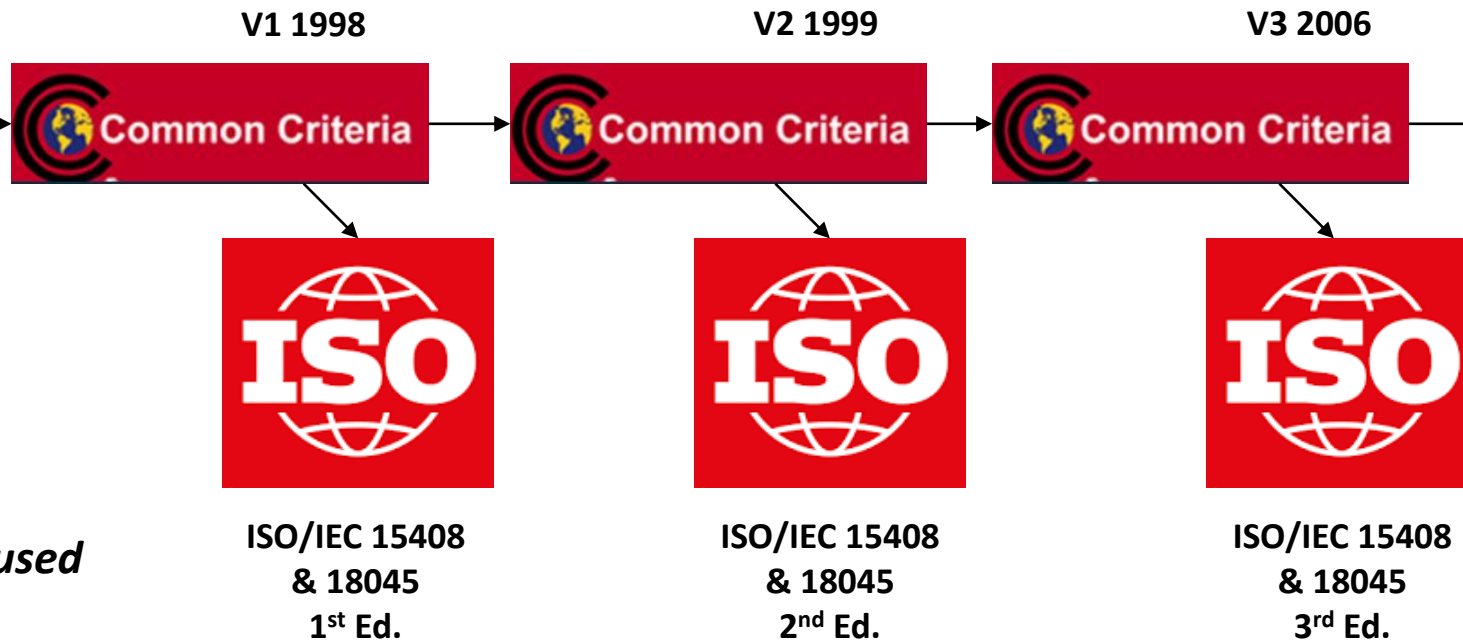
V1 1998

Common Criteria

ISO

ISO/IEC 15408 & 18045 1$^{st}$ Ed.

V2 1999

Common Criteria

ISO

ISO/IEC 15408 & 18045 2$^{nd}$ Ed.

V3 2006

Common Criteria

ISO

ISO/IEC 15408 & 18045 3$^{rd}$ Ed.

used